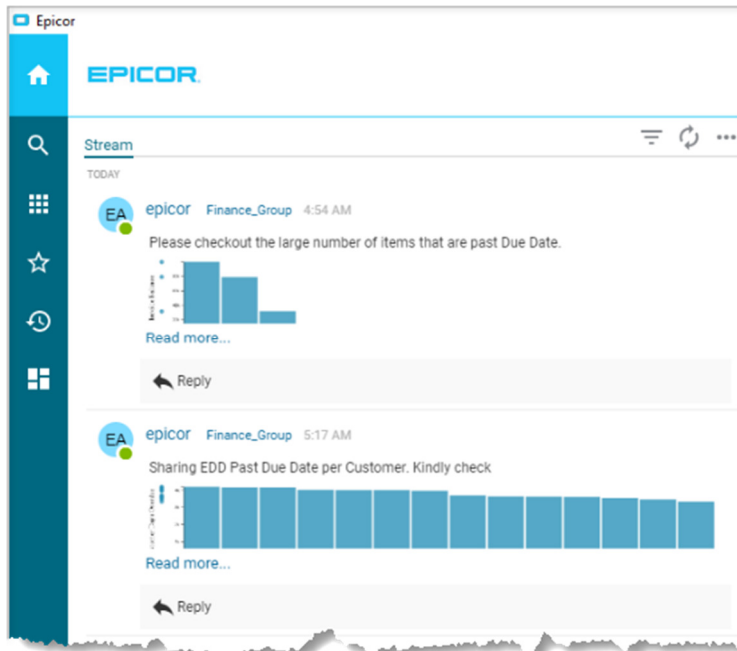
Epicor

EPICOR

Stream

TODAY

EA epicor Finance_Group 4:54 AM

Please checkout the large number of items that are past Due Date.

Read more...

Reply

EA epicor Finance_Group 5:17 AM

Sharing EDD Past Due Date per Customer. Kindly check

Read more...

Reply